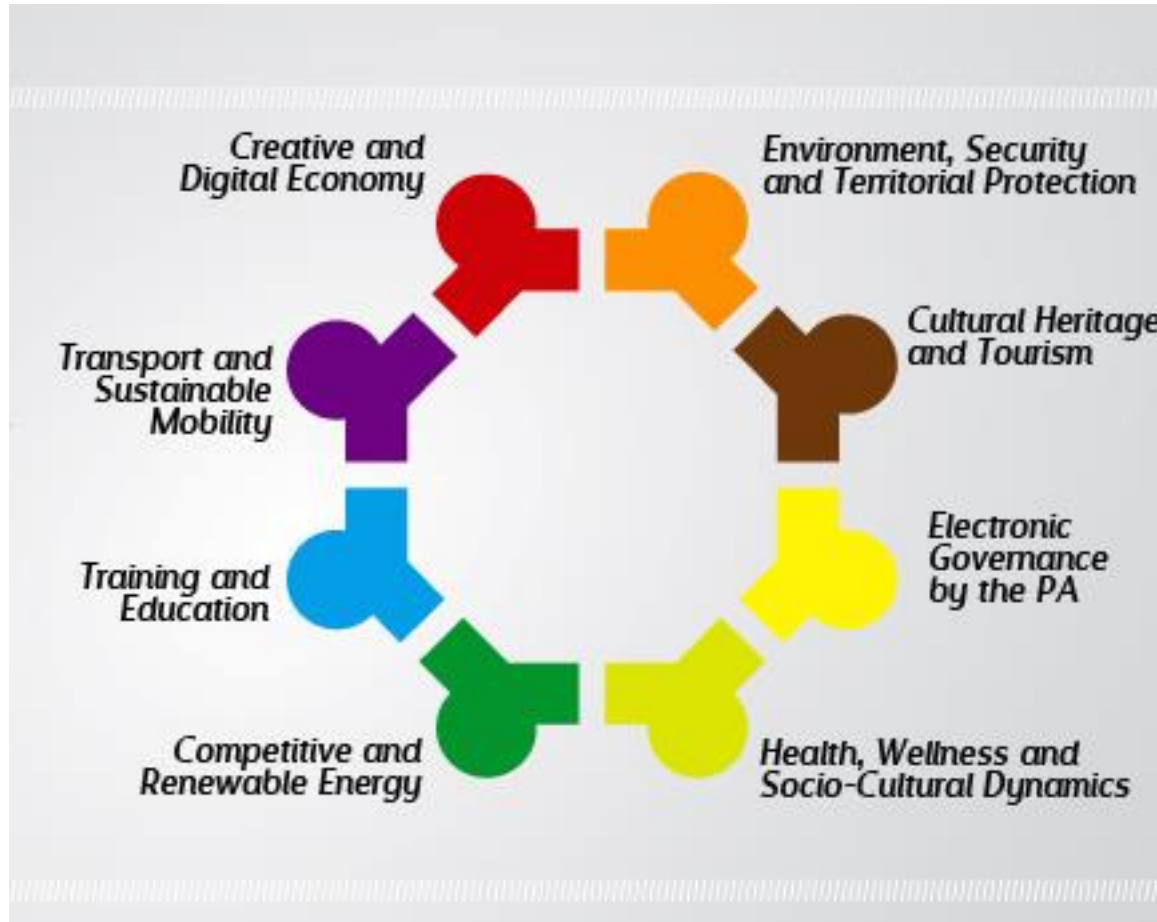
Creative and Digital Economy

Environment, Security and Territorial Protection

Cultural Heritage and Tourism

Electronic Governance by the PA

Health, Wellness and Socio-Cultural Dynamics

Competitive and Renewable Energy

Training and Education

Transport and Sustainable Mobility